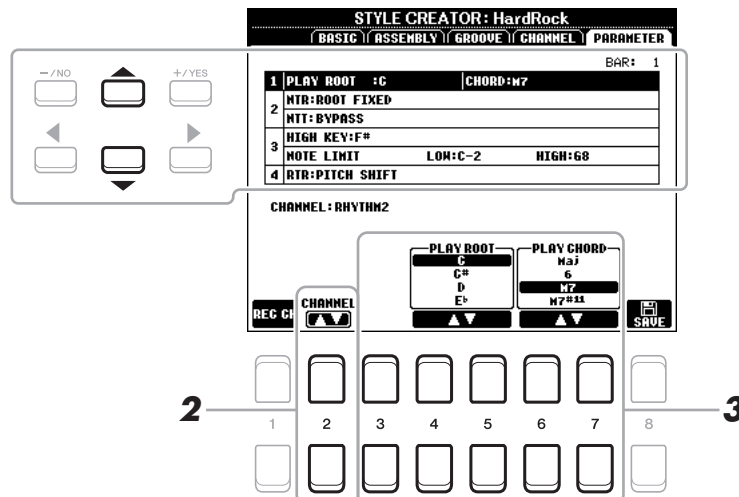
STYLE CREATOR: HardRock

BASIC | ASSEMBLY | GROOVE | CHANNEL | PARAMETER

–/NO

+/YES

BAR: 1

1 PLAY ROOT :C CHORD:M7

2 NTR:ROOT FIXED

NTT:BYPASS

3 HIGH KEY:F#

NOTE LIMIT LOW:C-2 HIGH:68

4 RTR:PITCH SHIFT

CHANNEL:RHYTHM2

PLAY ROOT

C

C#

D

E♭

PLAY CHORD

Maj

6

M7

M7#11

REC CH

CHANNEL

SAVE

2

1 2 3 4 5 6 7 8

3